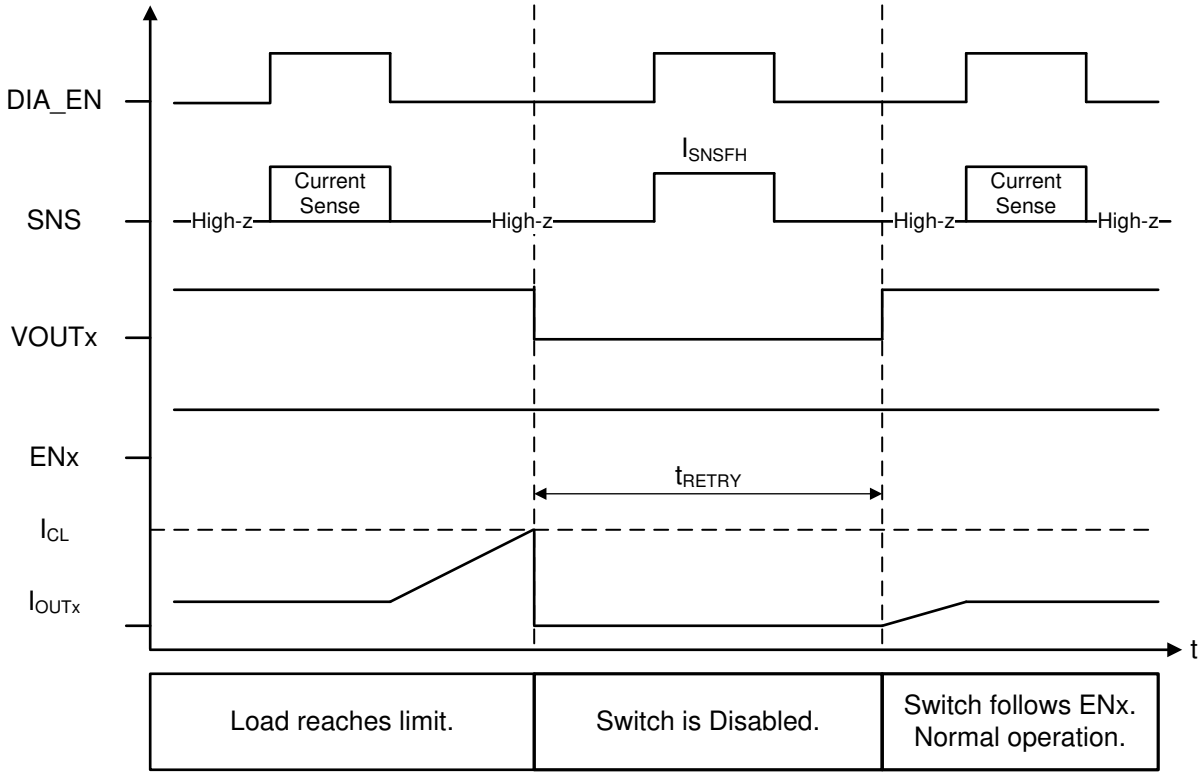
DIA_EN

$I_{SNSFH}$

SNS

High-z

Current Sense

High-z

High-z

Current Sense

High-z

VOUTx

ENx

$t_{RETRY}$

$I_{CL}$

$I_{OUTx}$

t

Load reaches limit.

Switch is Disabled.

Switch follows ENx. Normal operation.